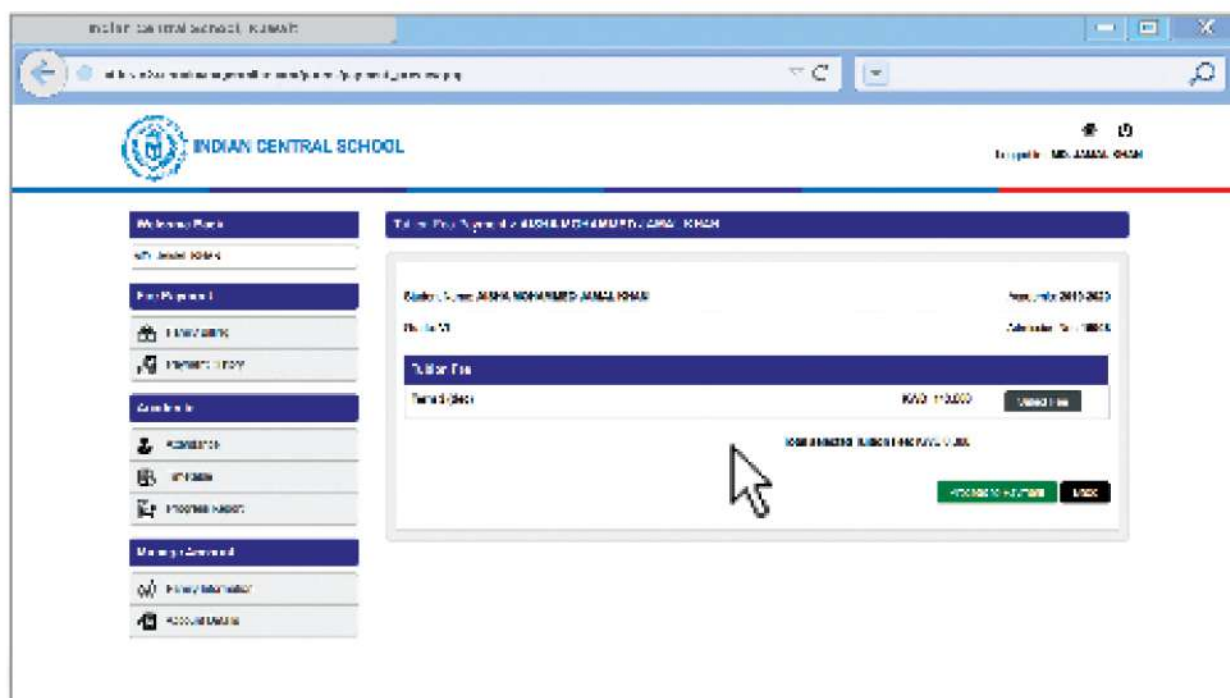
Indian Central School, Kuwait

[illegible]

INDIAN CENTRAL SCHOOL

Logged in : MR. JAMAL KHAN

Welcome Back

Mr. Jamal Khan

Fee Payment

Fee Payment

Payment History

Academic

Attendance

Timetable

Progress Report

Manage Account

Family Information

Account Details

Tuition Fee Payment - AISHA MOHAMMED JAMAL KHAN

Student Name: AISHA MOHAMMED JAMAL KHAN

Academic Year: 2019-2020

Grade: VI

Admission No: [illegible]

Tuition Fee

Term I (Sep)

KWD 110.000

Select Fee

Total selected tuition fee: KWD 0.000

Proceed to Payment

Back